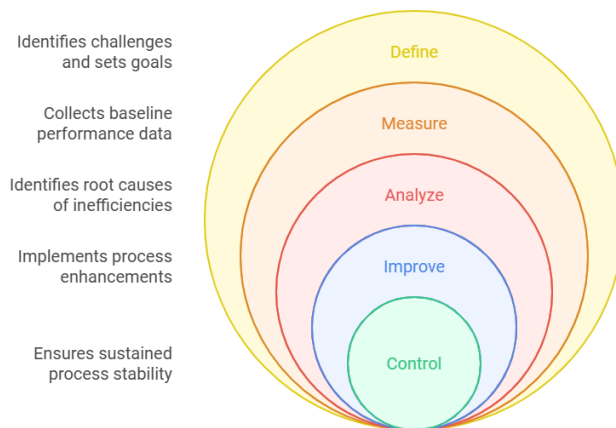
Identifies challenges and sets goals

Define

Collects baseline performance data

Measure

Identifies root causes of inefficiencies

Analyze

Implements process enhancements

Improve

Ensures sustained process stability

Control